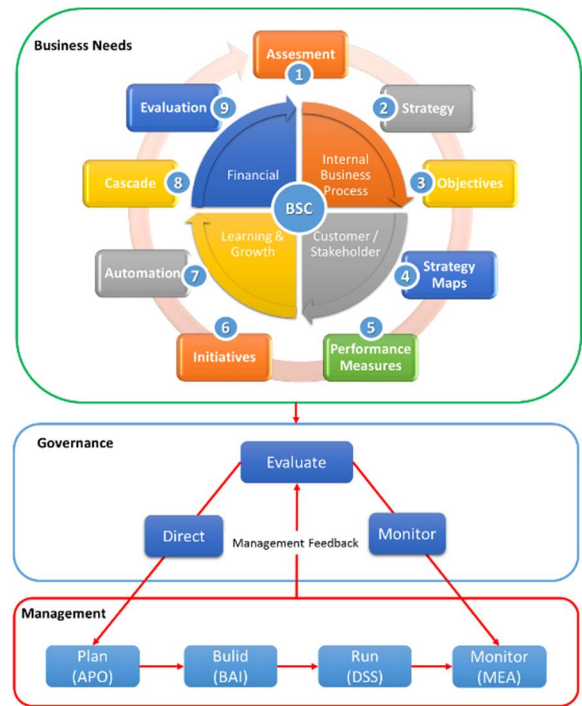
Business Needs

Assesment
1
Strategy
2
Objectives
3
Strategy Maps
4
Performance Measures
5
Initiatives
6
Automation
7
Cascade
8
Evaluation
9

Financial
Internal Business Process
Customer / Stakeholder
Learning & Growth
BSC

Governance

Evaluate
Direct
Management Feedback
Monitor

Management

Plan (APO)
Bulid (BAI)
Run (DSS)
Monitor (MEA)